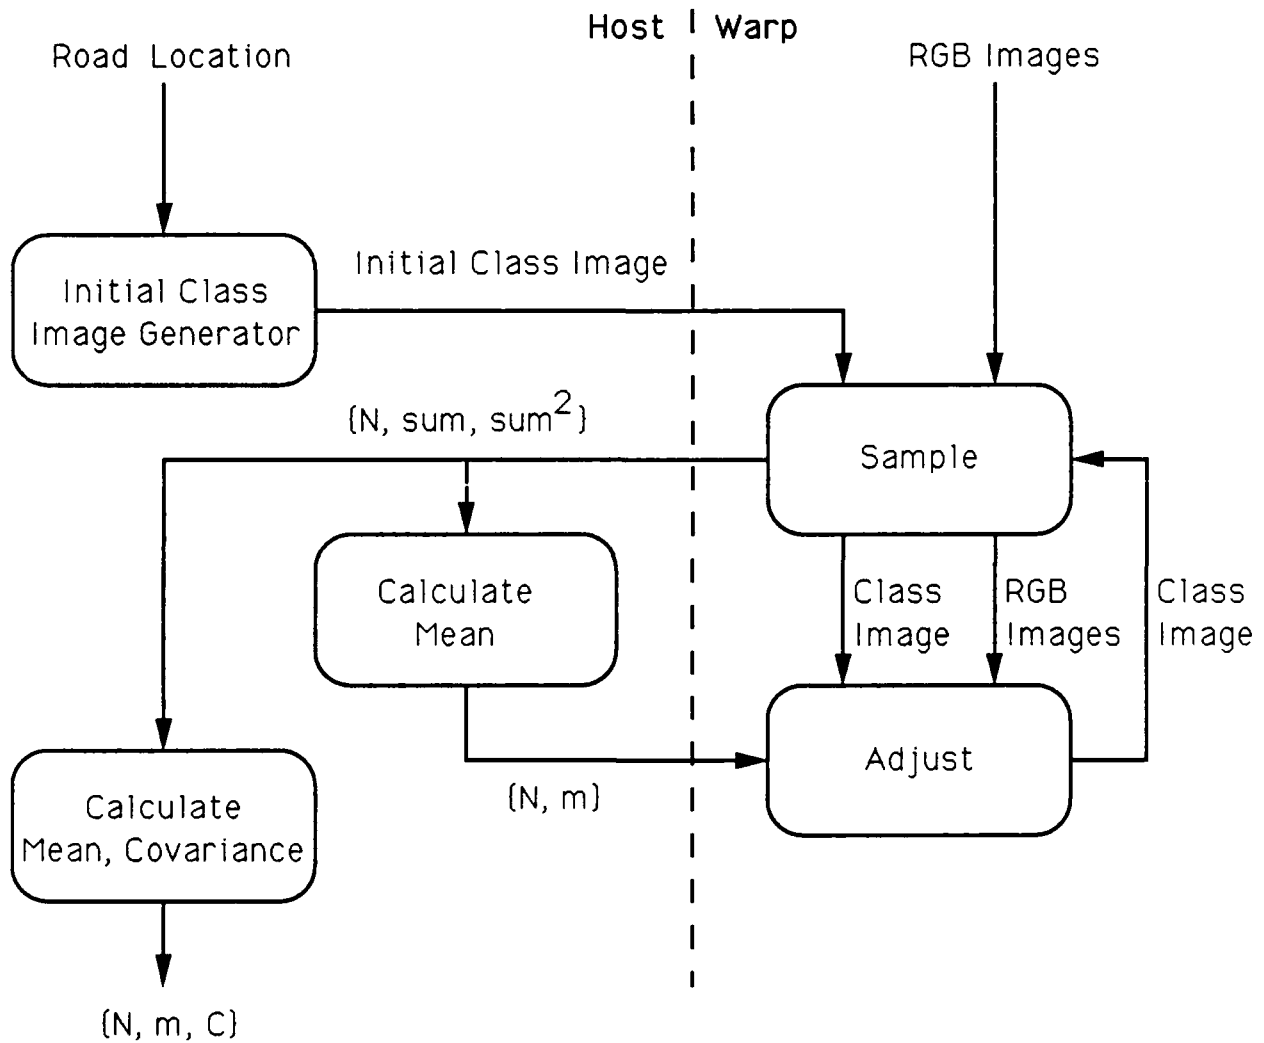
Host

Warp

Road Location

RGB Images

Initial Class Image Generator

Initial Class Image

{N, sum, sum$^2$}

Sample

Calculate Mean

Class Image

RGB Images

Class Image

Adjust

{N, m}

Calculate Mean, Covariance

{N, m, C}